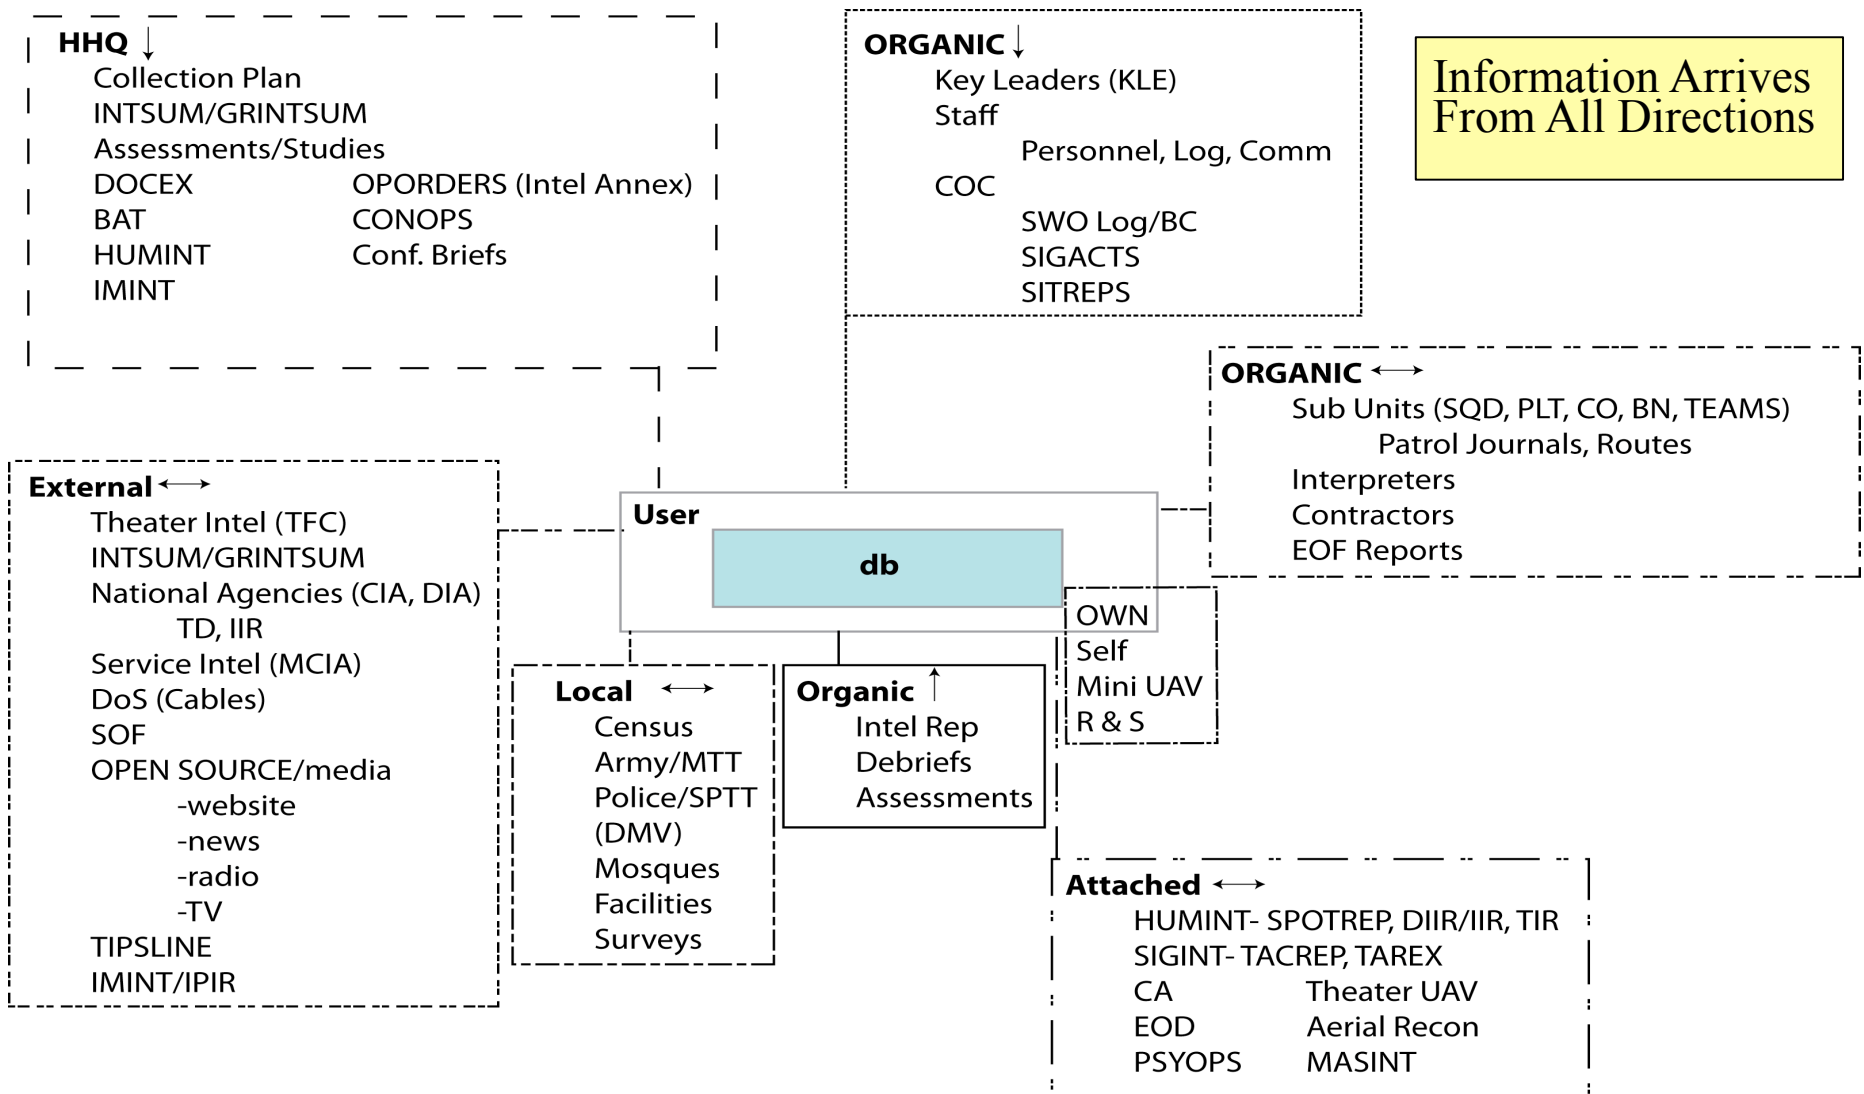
HHQ ↓
Collection Plan
INTSUM/GRINTSUM
Assessments/Studies
DOCEX
BAT
HUMINT
IMINT
OPORDERS (Intel Annex)
CONOPS
Conf. Briefs

ORGANIC ↓
Key Leaders (KLE)
Staff
Personnel, Log, Comm
COC
SWO Log/BC
SIGACTS
SITREPS

Information Arrives From All Directions

ORGANIC ⟷
Sub Units (SQD, PLT, CO, BN, TEAMS)
Patrol Journals, Routes
Interpreters
Contractors
EOF Reports

External ⟷
Theater Intel (TFC)
INTSUM/GRINTSUM
National Agencies (CIA, DIA)
TD, IIR
Service Intel (MCIA)
DoS (Cables)
SOF
OPEN SOURCE/media
-website
-news
-radio
-TV
TIPSLINE
IMINT/IPIR

User
db

OWN
Self
Mini UAV
R & S

Local ⟷
Census
Army/MTT
Police/SPTT
(DMV)
Mosques
Facilities
Surveys

Organic ↑
Intel Rep
Debriefs
Assessments

Attached ⟷
HUMINT- SPOTREP, DIIR/IIR, TIR
SIGINT- TACREP, TAREX
CA
EOD
PSYOPS
Theater UAV
Aerial Recon
MASINT